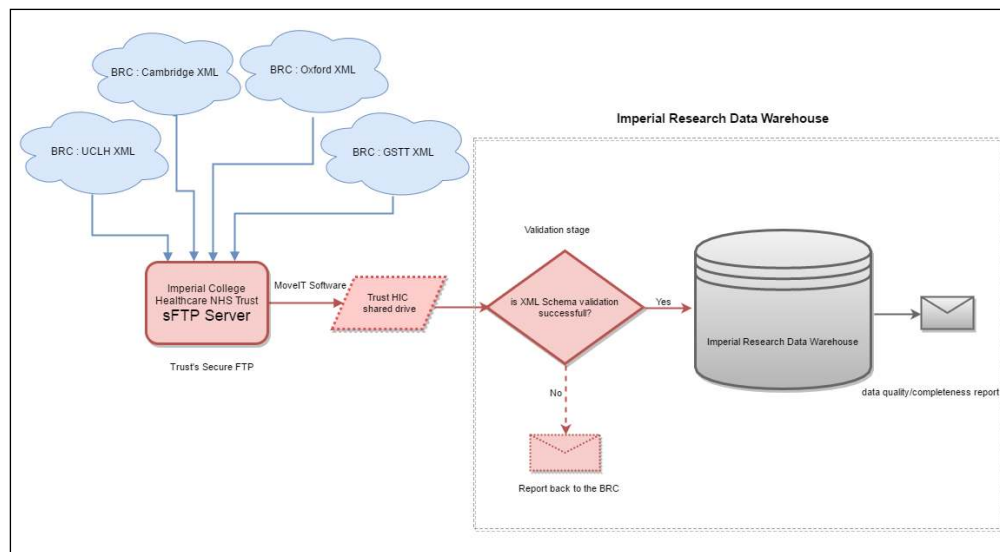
BRC : Cambridge XML

BRC : Oxford XML

BRC : UCLH XML

BRC : GSTT XML

Imperial Research Data Warehouse

Imperial College Healthcare NHS Trust
sFTP Server

Trust's Secure FTP

MoveIT Software

Trust HIC shared drive

Validation stage

is XML Schema validation successful?

Yes

No

Imperial Research Data Warehouse

data quality/completeness report

Report back to the BRC